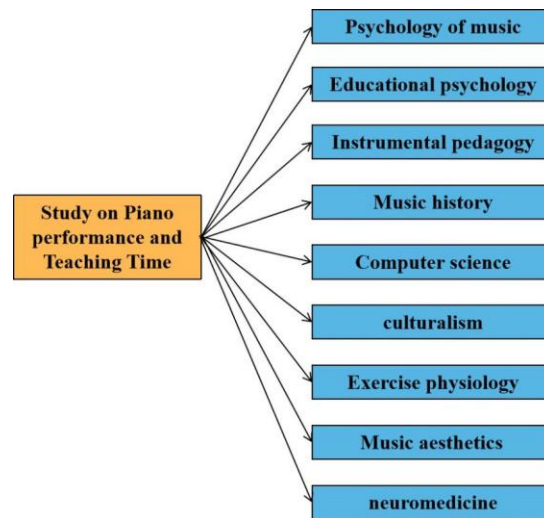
Study on Piano performance and Teaching Time

Psychology of music

Educational psychology

Instrumental pedagogy

Music history

Computer science

culturalism

Exercise physiology

Music aesthetics

neuromedicine